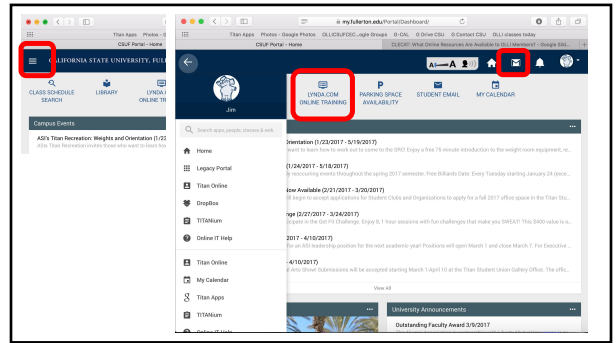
Titan Apps Photos - G

CSUF Portal - Home

CALIFORNIA STATE UNIVERSITY, FULL

CLASS SCHEDULE SEARCH

LIBRARY

LYNDA ONLINE TR

Campus Events

ASI's Titan Recreation: Weights and Orientation (1

my.fullerton.edu/Portal/Dashboard/

Titan Apps Photos - Google Photos OLLICSUFC(E...ogle Groups O-CAL O Drive CSU O Contact CSU OLLI classes today

CSUF Portal - Home

CLECKIT: What Online Resources Are Available to OLLI Members? - Google Sit...

Jim

LYNDA.COM ONLINE TRAINING

PARKING SPACE AVAILABILITY

STUDENT EMAIL

MY CALENDAR

Search apps, people, classes & web

Home

Legacy Portal

Titan Online

DropBox

TITANium

Online IT Help

Titan Online

My Calendar

Titan Apps

TITANium

Orientation (1/23/2017 - 5/19/2017)

(1/24/2017 - 5/18/2017)

Now Available (2/21/2017 - 3/20/2017)

nge (2/27/2017 - 3/24/2017)

2017 - 4/10/2017)

- 4/10/2017)

View All

University Announcements

Outstanding Faculty Award 3/9/2017